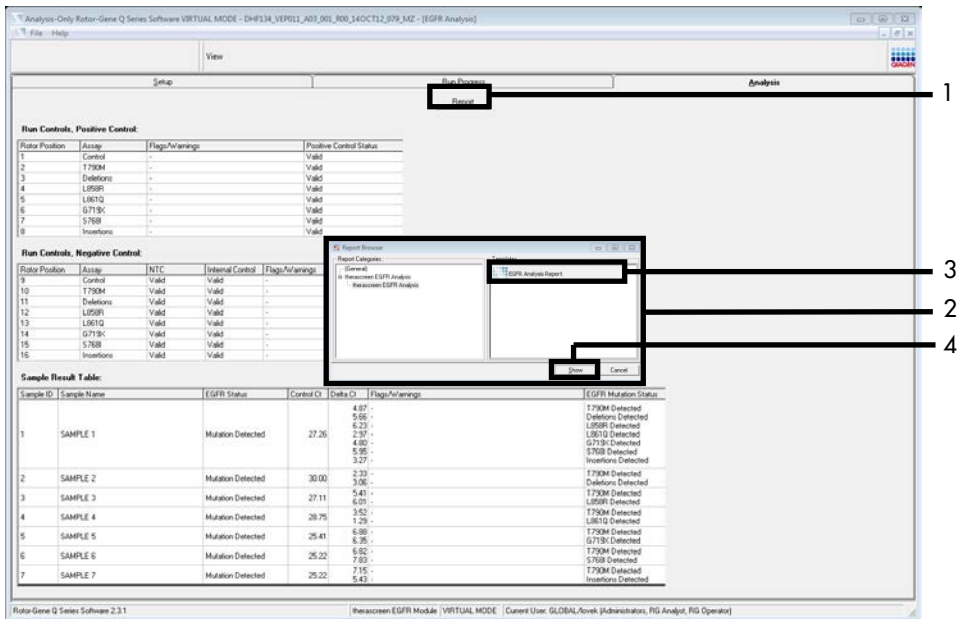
Analysis-Only Rotor-Gene Q Series Software VIRTUAL MODE - DHF134_VEP011_A03_001_R00_14OCT12_079_MZ - [EGFR Analysis]

File Help

View

QIAGEN

Setup

Run Progress

Analysis

Report

1

Run Controls, Positive Control:

| Rotor Position | Assay | Flags/Warnings | Positive Control Status |
|---|---|---|---|
| 1 | Control | - | Valid |
| 2 | T790M | - | Valid |
| 3 | Deletions | - | Valid |
| 4 | L858R | - | Valid |
| 5 | L861Q | - | Valid |
| 6 | G719X | - | Valid |
| 7 | S768I | - | Valid |
| 8 | Insertions | - | Valid |

Run Controls, Negative Control:

| Rotor Position | Assay | NTC | Internal Control | Flags/Warnings |
|---|---|---|---|---|
| 9 | Control | Valid | Valid | - |
| 10 | T790M | Valid | Valid | - |
| 11 | Deletions | Valid | Valid | - |
| 12 | L858R | Valid | Valid | - |
| 13 | L861Q | Valid | Valid | - |
| 14 | G719X | Valid | Valid | - |
| 15 | S768I | Valid | Valid | - |
| 16 | Insertions | Valid | Valid | - |

Report Browser

Report Categories

(General)

therascreen EGFR Analysis

therascreen EGFR Analysis

Templates

EGFR Analysis Report

3

2

4

Show

Cancel

Sample Result Table:

| Sample ID | Sample Name | EGFR Status | Control Ct | Delta Ct | Flags/Warnings | EGFR Mutation Status |
|---|---|---|---|---|---|---|
| 1 | SAMPLE 1 | Mutation Detected | 27.26 | 4.87 5.66 6.23 2.97 4.80 5.95 3.27 | - - - - - - - | T790M Detected Deletions Detected L858R Detected L861Q Detected G719X Detected S768I Detected Insertions Detected |
| 2 | SAMPLE 2 | Mutation Detected | 30.00 | 2.33 3.06 | - - | T790M Detected Deletions Detected |
| 3 | SAMPLE 3 | Mutation Detected | 27.11 | 5.41 6.01 | - - | T790M Detected L858R Detected |
| 4 | SAMPLE 4 | Mutation Detected | 28.75 | 3.52 1.29 | - - | T790M Detected L861Q Detected |
| 5 | SAMPLE 5 | Mutation Detected | 25.41 | 6.98 6.36 | - - | T790M Detected G719X Detected |
| 6 | SAMPLE 6 | Mutation Detected | 25.22 | 6.82 7.83 | - - | T790M Detected S768I Detected |
| 7 | SAMPLE 7 | Mutation Detected | 25.22 | 7.15 5.43 | - - | T790M Detected Insertions Detected |

Rotor-Gene Q Series Software 2.3.1

therascreen EGFR Module | VIRTUAL MODE | Current User: GLOBAL/lovek (Administrators, RG Analyst, RG Operator)